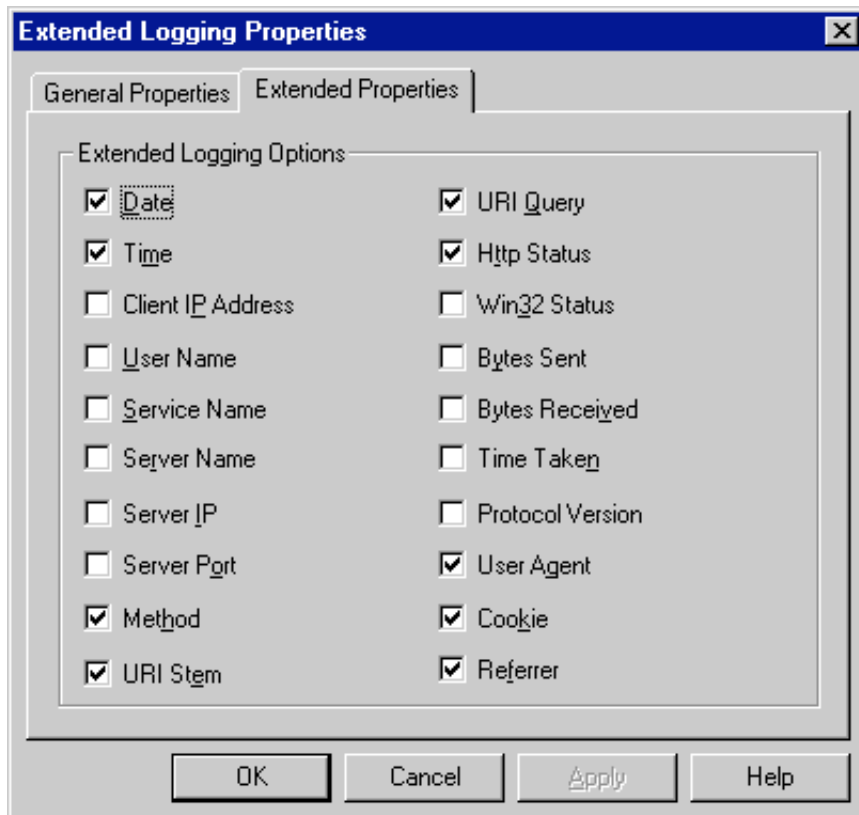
Extended Logging Properties

General Properties
Extended Properties

Extended Logging Options

Date
Time
Client IP Address
User Name
Service Name
Server Name
Server IP
Server Port
Method
URI Stem

URI Query
Http Status
Win32 Status
Bytes Sent
Bytes Received
Time Taken
Protocol Version
User Agent
Cookie
Referrer

OK
Cancel
Apply
Help